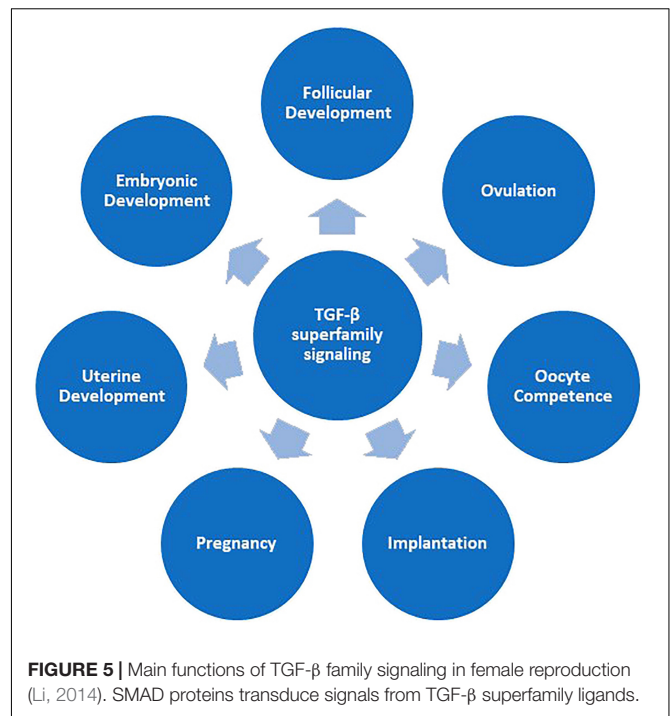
Follicular Development

Embryonic Development

Ovulation

TGF-β superfamily signaling

Uterine Development

Oocyte Competence

Pregnancy

Implantation

**FIGURE 5 |** Main functions of TGF-β family signaling in female reproduction (Li, 2014). SMAD proteins transduce signals from TGF-β superfamily ligands.